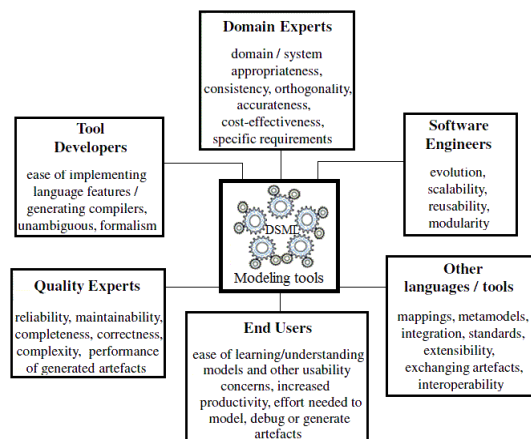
Domain Experts

domain / system appropriateness, consistency, orthogonality, accurateness, cost-effectiveness, specific requirements

Tool Developers

ease of implementing language features / generating compilers, unambiguous, formalism

Software Engineers

evolution, scalability, reusability, modularity

DSML

Modeling tools

Quality Experts

reliability, maintainability, completeness, correctness, complexity, performance of generated artefacts

Other languages / tools

mappings, metamodels, integration, standards, extensibility, exchanging artefacts, interoperability

End Users

ease of learning/understanding models and other usability concerns, increased productivity, effort needed to model, debug or generate artefacts